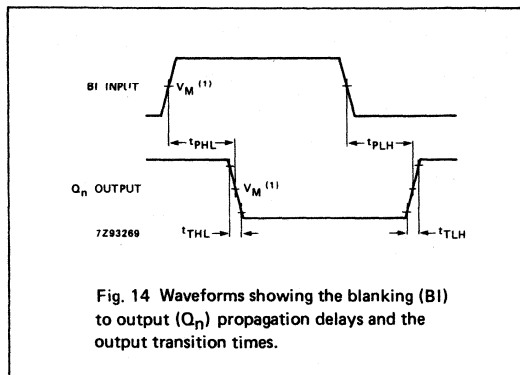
BI INPUT

$V_M$ $^{(1)}$

$t_{PHL}$

$t_{PLH}$

$Q_n$ OUTPUT

$V_M$ $^{(1)}$

7Z93269

$t_{THL}$

$t_{TLH}$

Fig. 14 Waveforms showing the blanking (BI) to output ($Q_n$) propagation delays and the output transition times.